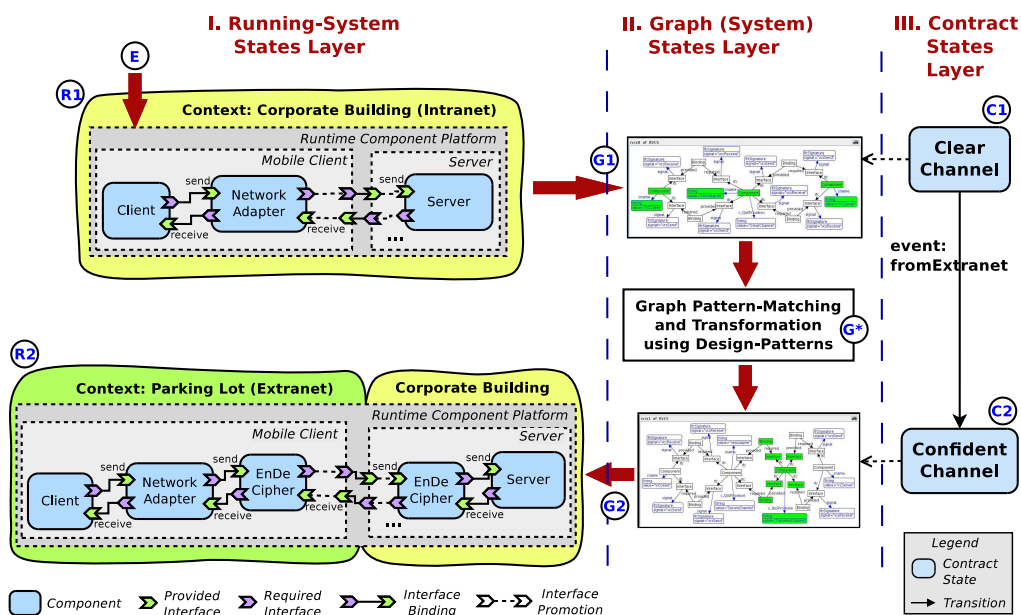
I. Running-System States Layer

II. Graph (System) States Layer

III. Contract States Layer

E

R1

Context: Corporate Building (Intranet)

Runtime Component Platform

Mobile Client

Server

send

Client

Network Adapter

Server

receive

receive

...

G1

C1

Clear Channel

event: fromExtranet

Graph Pattern-Matching and Transformation using Design-Patterns

G*

R2

Context: Parking Lot (Extranet)

Corporate Building

Runtime Component Platform

Mobile Client

Server

send

send

send

send

Client

Network Adapter

EnDe Cipher

EnDe Cipher

Server

receive

receive

receive

receive

receive

...

G2

C2

Confident Channel

Legend

Contract State

Transition

Component

Provided Interface

Required Interface

Interface Binding

Interface Promotion